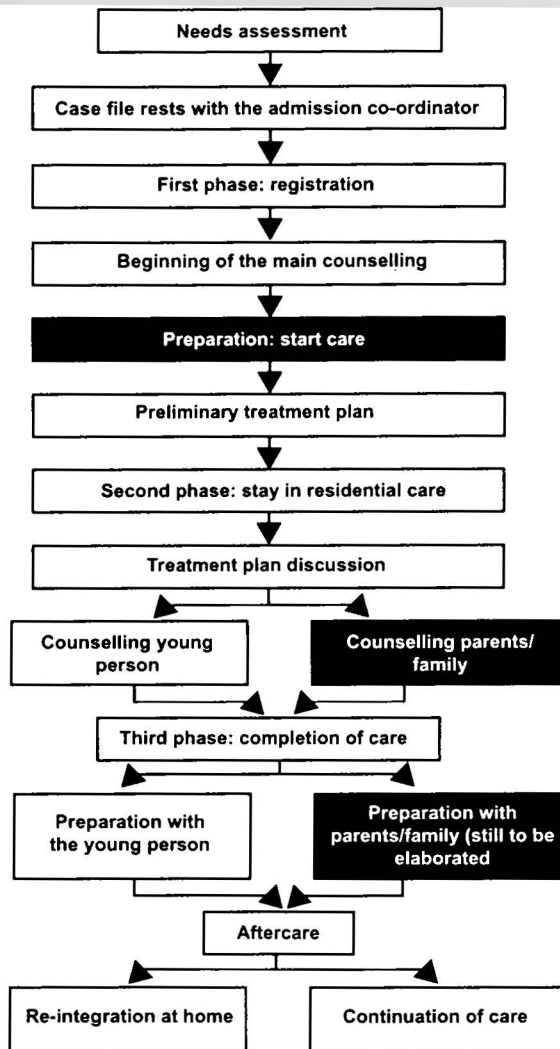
Needs assessment

Case file rests with the admission co-ordinator

First phase: registration

Beginning of the main counselling

Preparation: start care

Preliminary treatment plan

Second phase: stay in residential care

Treatment plan discussion

Counselling young person

Counselling parents/ family

Third phase: completion of care

Preparation with the young person

Preparation with parents/family (still to be elaborated

Aftercare

Re-integration at home

Continuation of care